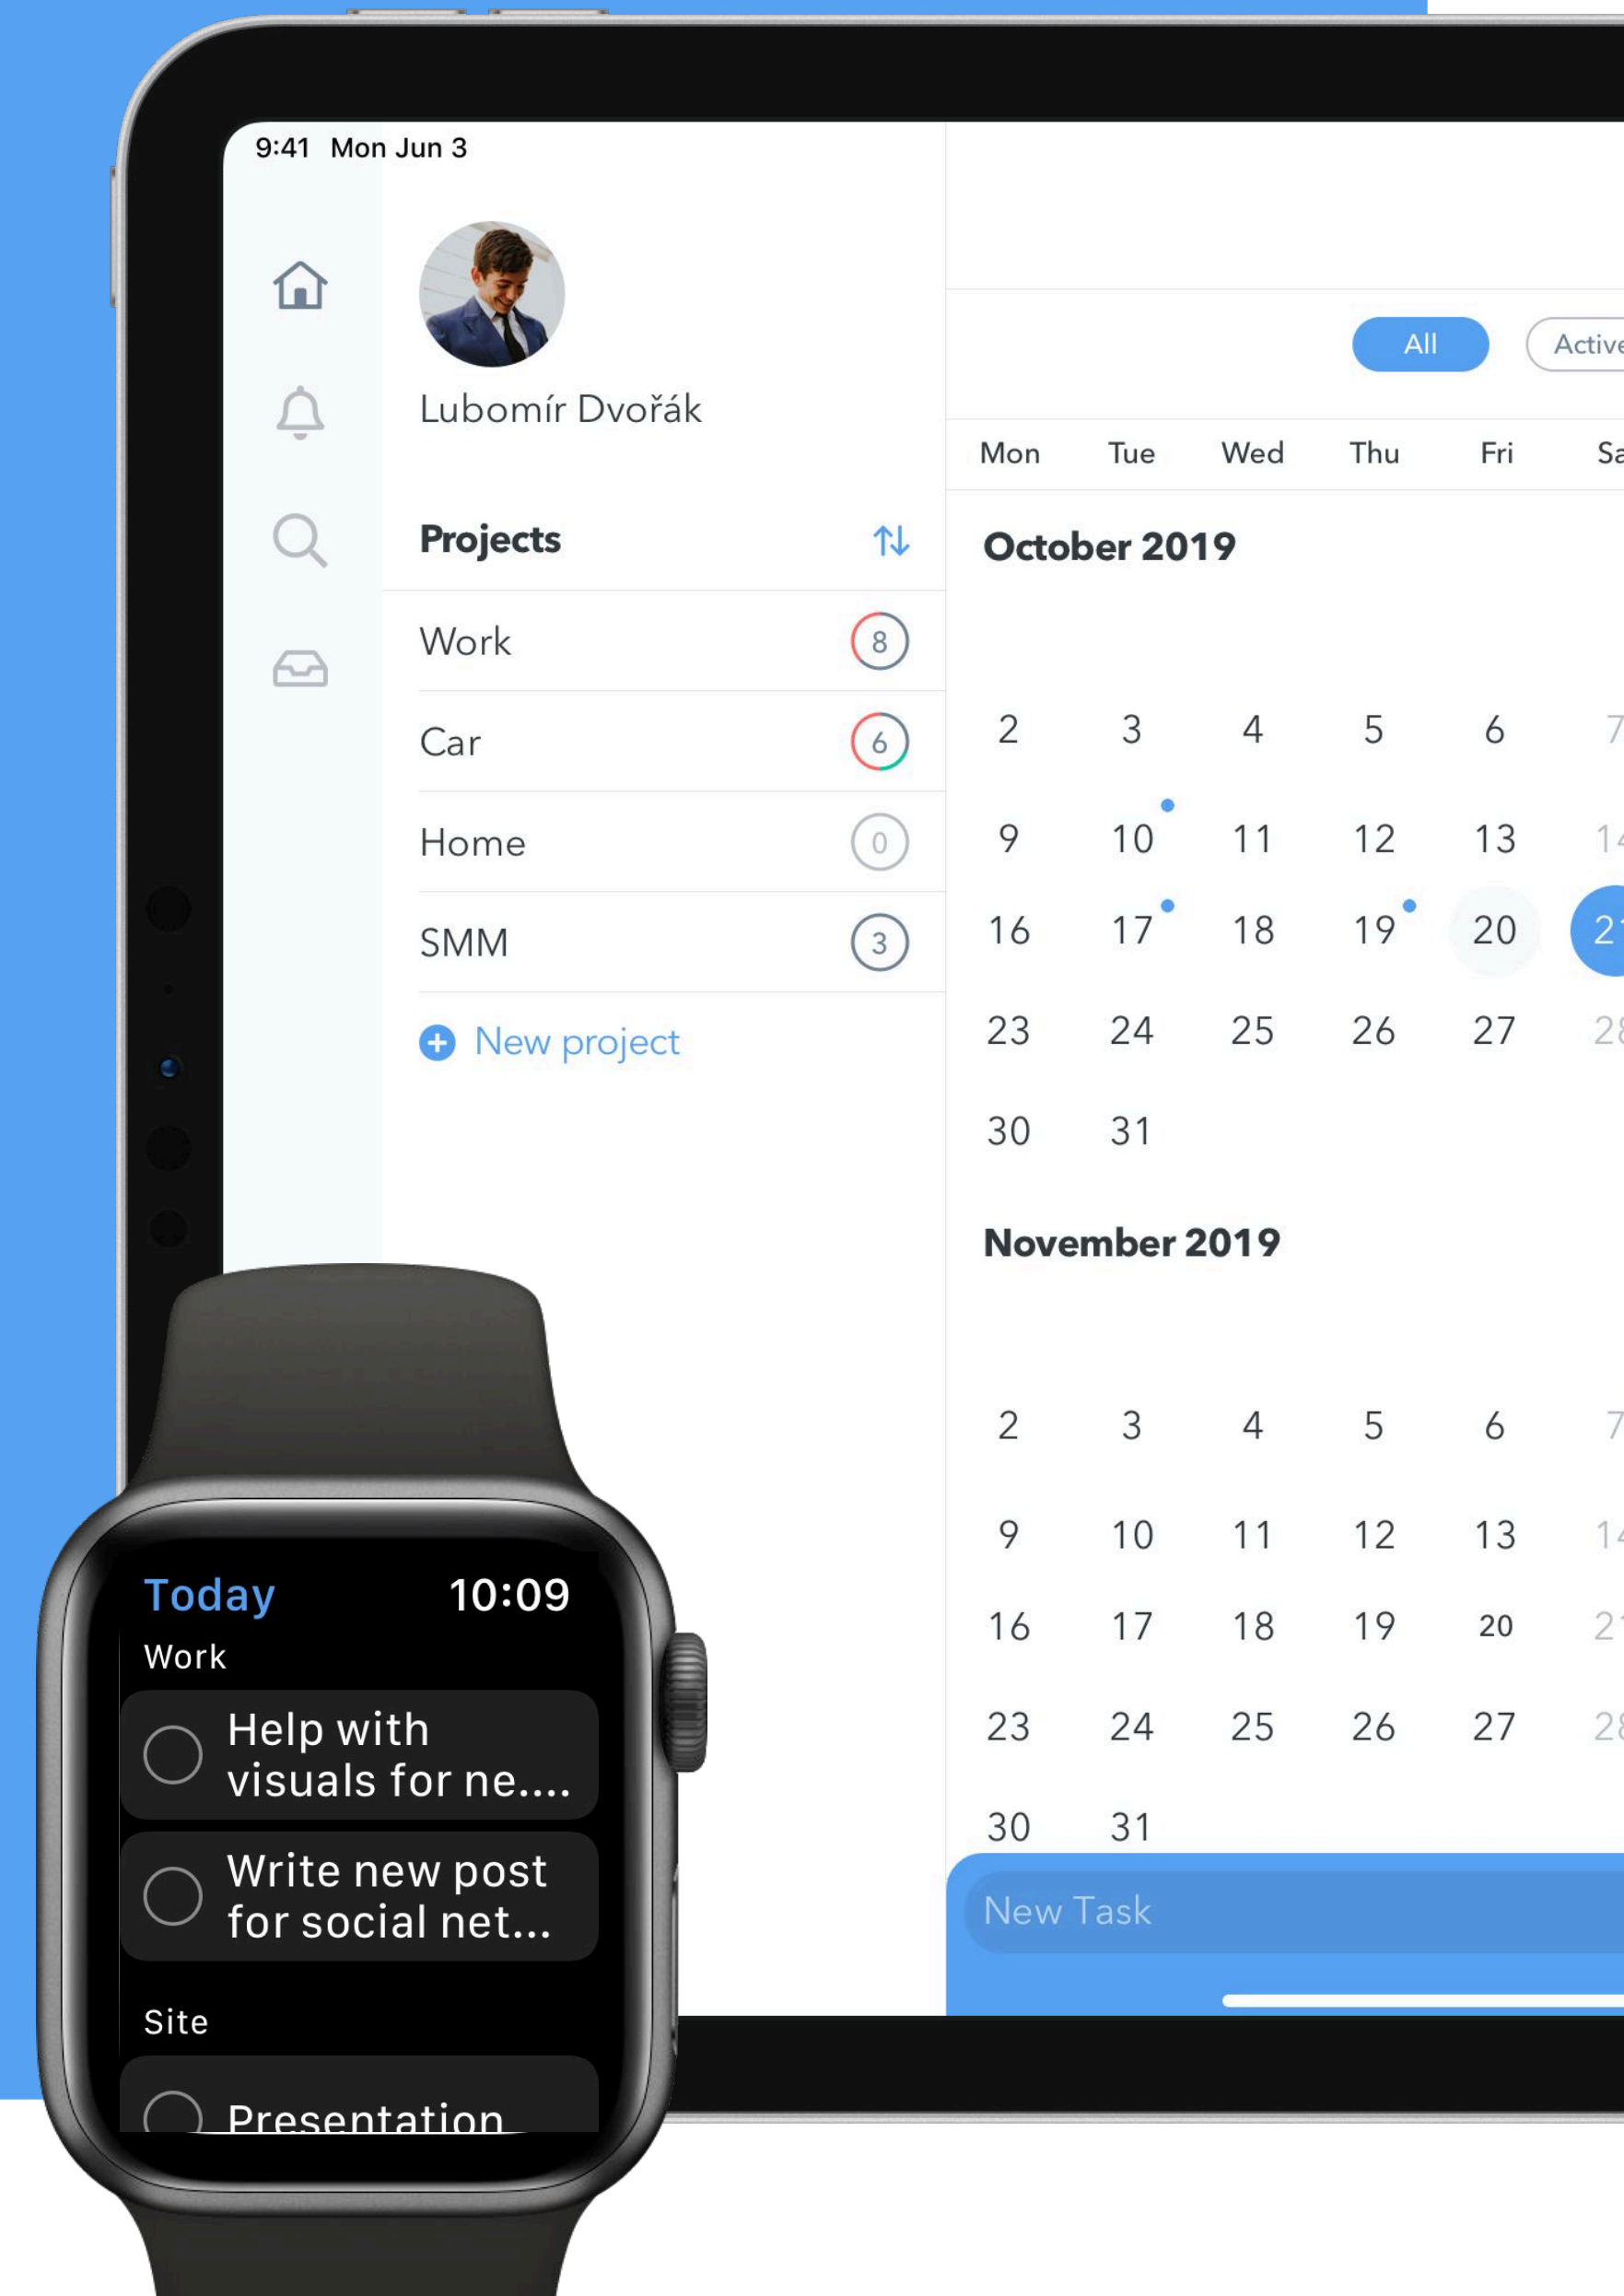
9:41 Mon Jun 3

Lubomír Dvořák

Projects

Work 8
Car 6
Home 0
SMM 3

New project

All Active

| Mon | Tue | Wed | Thu | Fri | Sa |
|---|---|---|---|---|---|

October 2019

| 2 | 3 | 4 | 5 | 6 | 7 |
|---|---|---|---|---|---|
| 9 | 10 | 11 | 12 | 13 | 14 |
| 16 | 17 | 18 | 19 | 20 | 21 |
| 23 | 24 | 25 | 26 | 27 | 28 |
| 30 | 31 | | | | |

November 2019

| 2 | 3 | 4 | 5 | 6 | 7 |
|---|---|---|---|---|---|
| 9 | 10 | 11 | 12 | 13 | 14 |
| 16 | 17 | 18 | 19 | 20 | 21 |
| 23 | 24 | 25 | 26 | 27 | 28 |
| 30 | 31 | | | | |

New Task

Today 10:09
Work
Help with visuals for ne....
Write new post for social net...
Site
Presentation